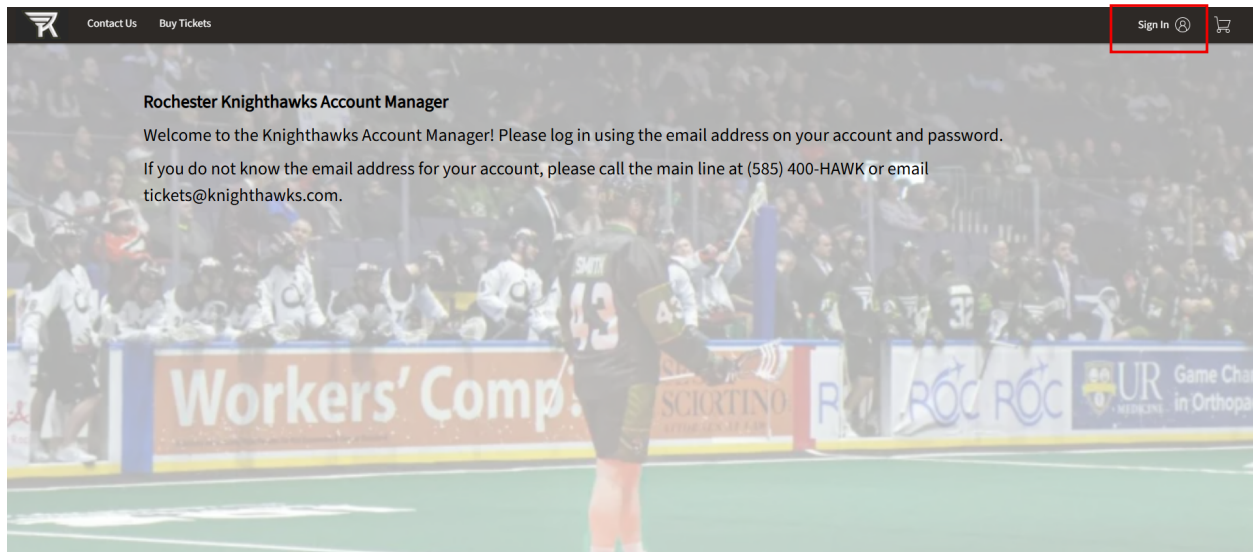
Contact Us Buy Tickets

Sign In

Rochester Knighthawks Account Manager

Welcome to the Knighthawks Account Manager! Please log in using the email address on your account and password.

If you do not know the email address for your account, please call the main line at (585) 400-HAWK or email tickets@knighthawks.com.

SMITH 43

Workers' Comp

SCIORTINO

ROC ROC

UR MEDICINE

Game Cha in Orthopa